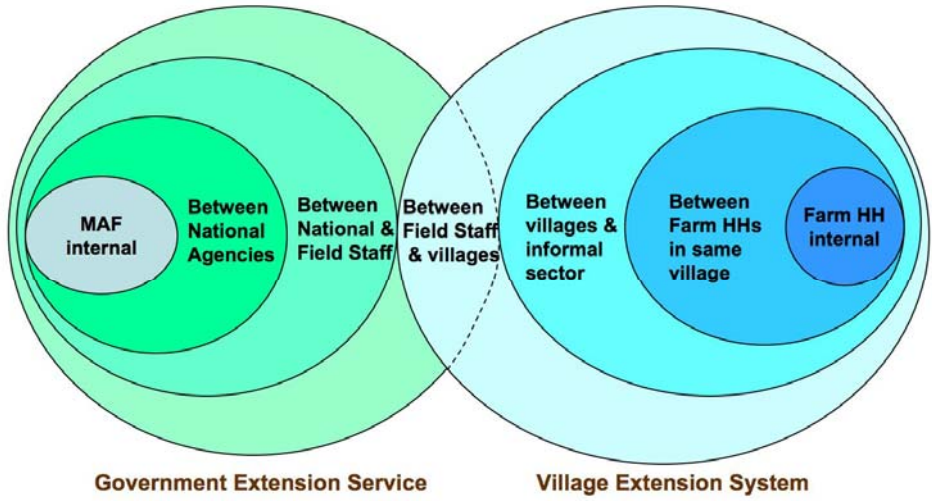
MAF internal

Between National Agencies

Between National & Field Staff

Between Field Staff & villages

Between villages & informal sector

Between Farm HHs in same village

Farm HH internal

Government Extension Service

Village Extension System